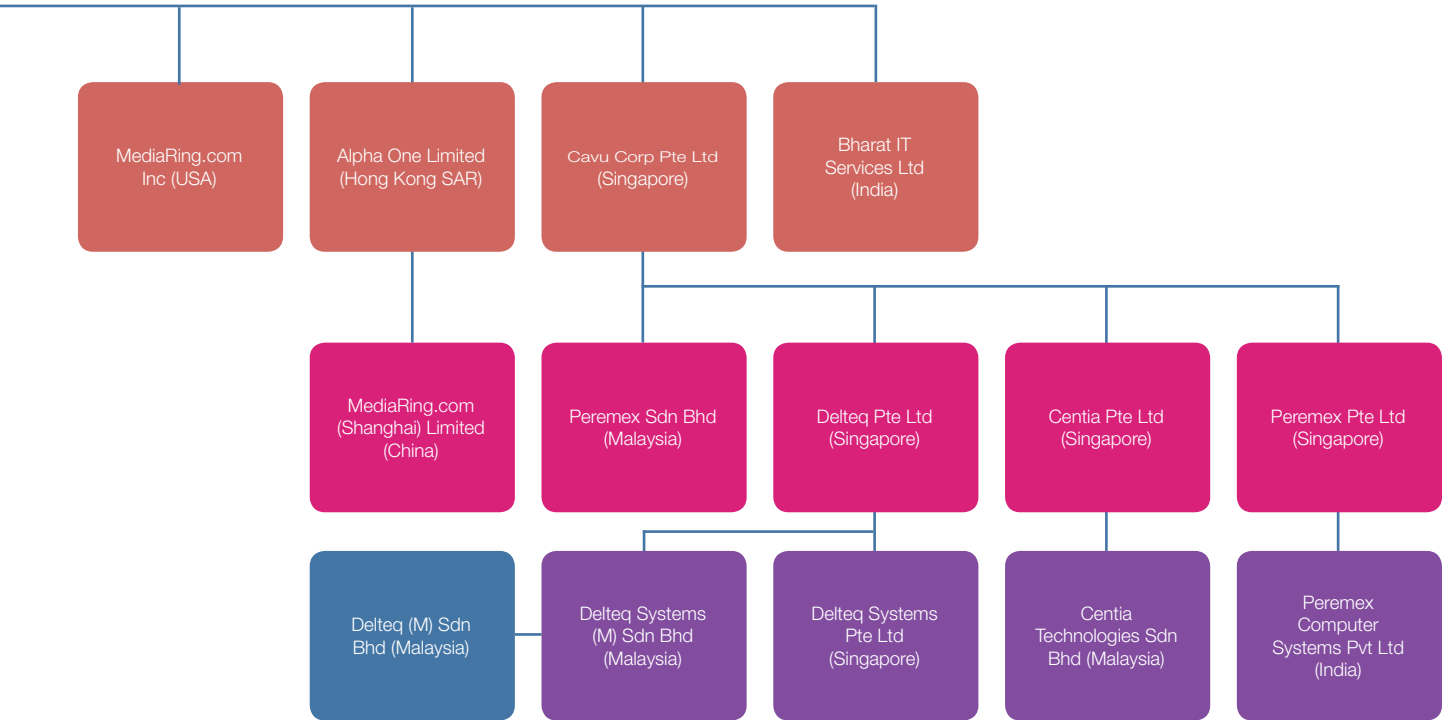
MediaRing.com Inc (USA)

Alpha One Limited (Hong Kong SAR)

Cavu Corp Pte Ltd (Singapore)

Bharat IT Services Ltd (India)

MediaRing.com (Shanghai) Limited (China)

Peremex Sdn Bhd (Malaysia)

Delteq Pte Ltd (Singapore)

Centia Pte Ltd (Singapore)

Peremex Pte Ltd (Singapore)

Delteq (M) Sdn Bhd (Malaysia)

Delteq Systems (M) Sdn Bhd (Malaysia)

Delteq Systems Pte Ltd (Singapore)

Centia Technologies Sdn Bhd (Malaysia)

Peremex Computer Systems Pvt Ltd (India)